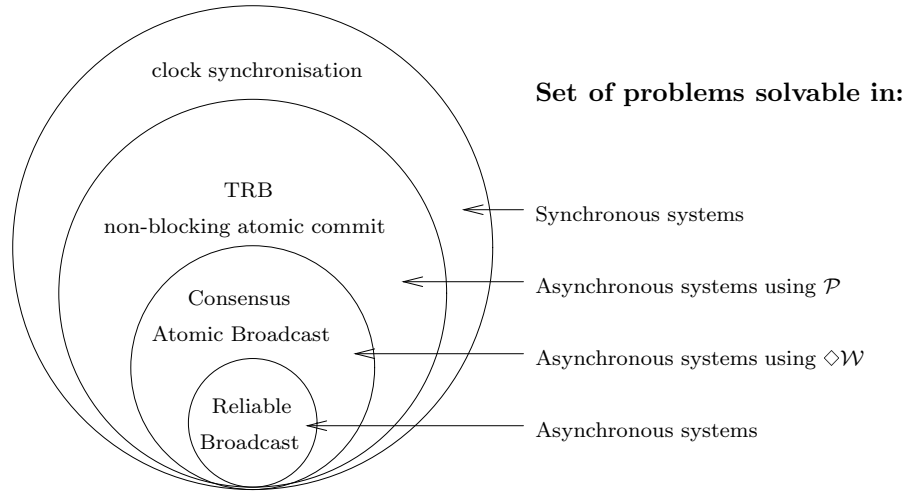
clock synchronisation

Set of problems solvable in:

TRB

non-blocking atomic commit

Synchronous systems

Consensus

Atomic Broadcast

Asynchronous systems using $\mathcal{P}$

Asynchronous systems using $\diamond\mathcal{W}$

Reliable

Broadcast

Asynchronous systems